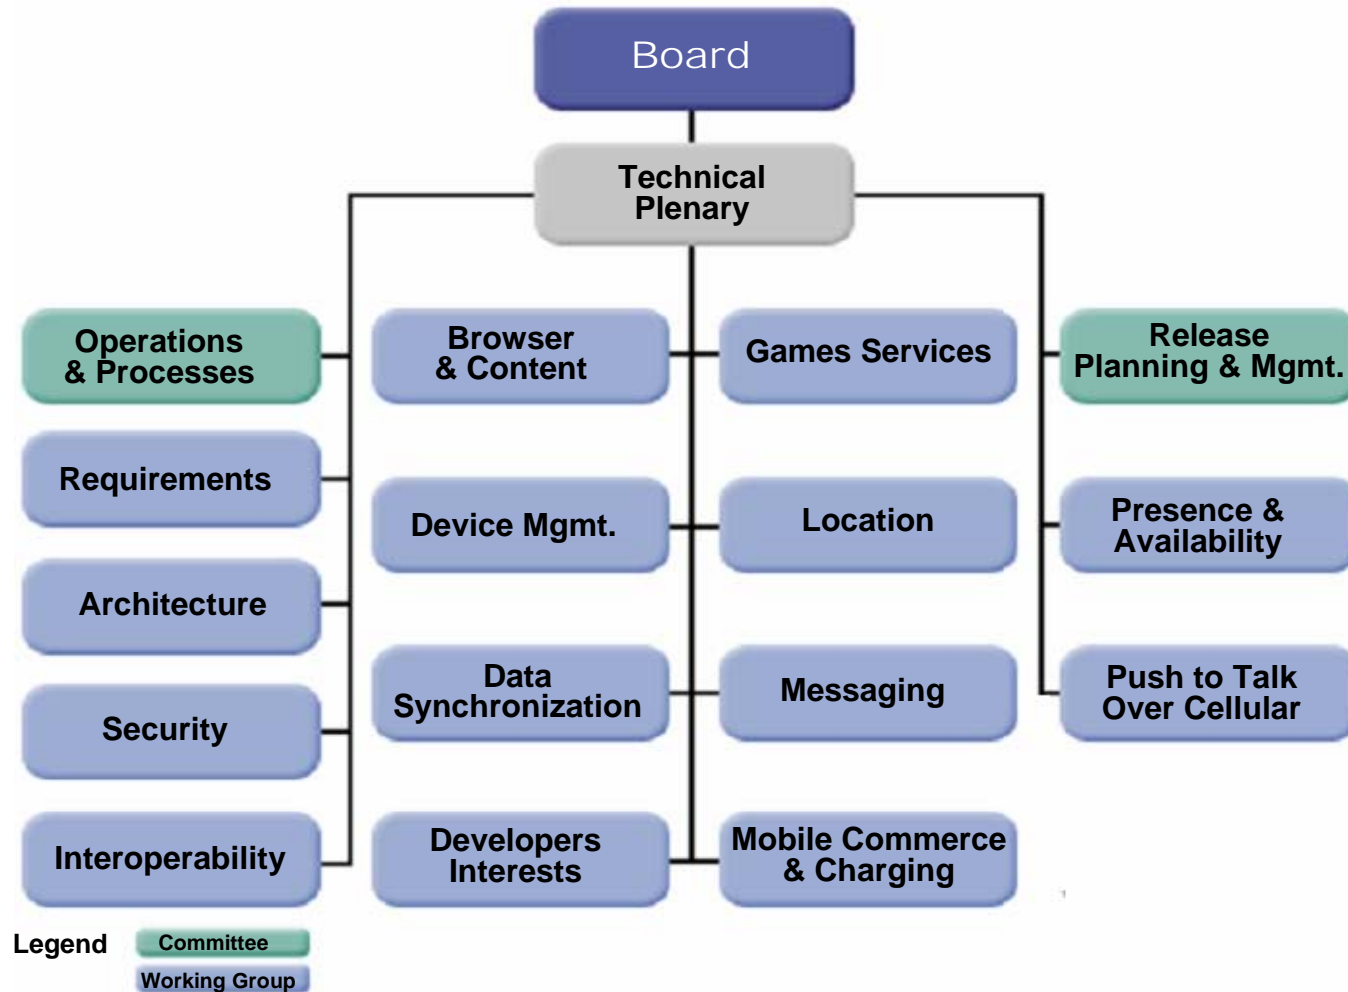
Board

Technical Plenary

Operations & Processes

Requirements

Architecture

Security

Interoperability

Browser & Content

Device Mgmt.

Data Synchronization

Developers Interests

Games Services

Location

Messaging

Mobile Commerce & Charging

Release Planning & Mgmt.

Presence & Availability

Push to Talk Over Cellular

Legend
Committee
Working Group